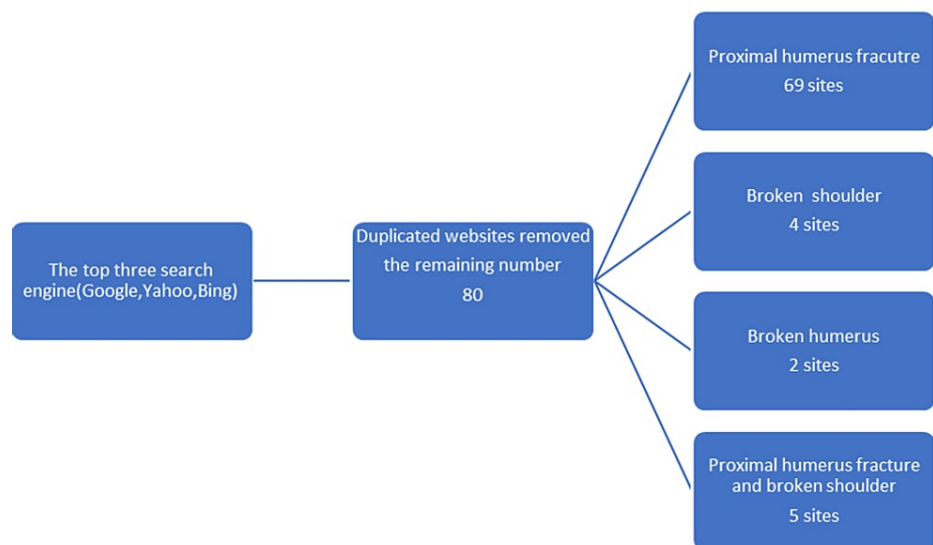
The top three search engine(Google,Yahoo,Bing)

Duplicated websites removed the remaining number 80

Proximal humerus fracutre 69 sites

Broken shoulder 4 sites

Broken humerus 2 sites

Proximal humerus fracture and broken shoulder 5 sites